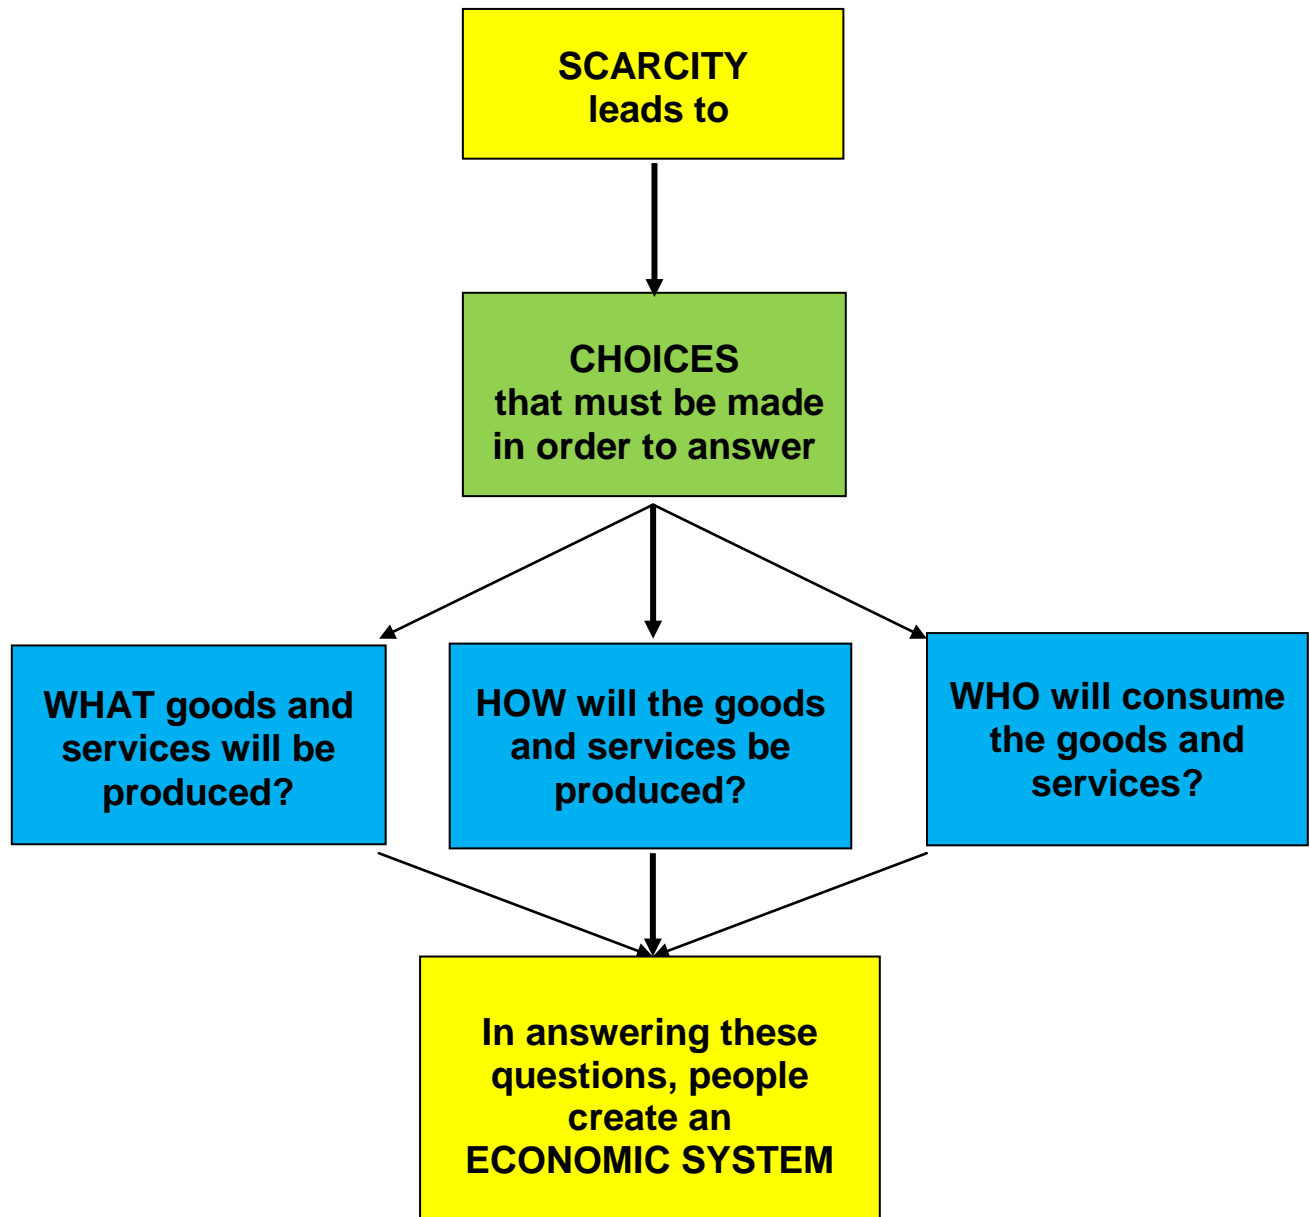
SCARCITY
leads to

CHOICES
that must be made in order to answer

WHAT goods and services will be produced?

HOW will the goods and services be produced?

WHO will consume the goods and services?

In answering these questions, people create an ECONOMIC SYSTEM